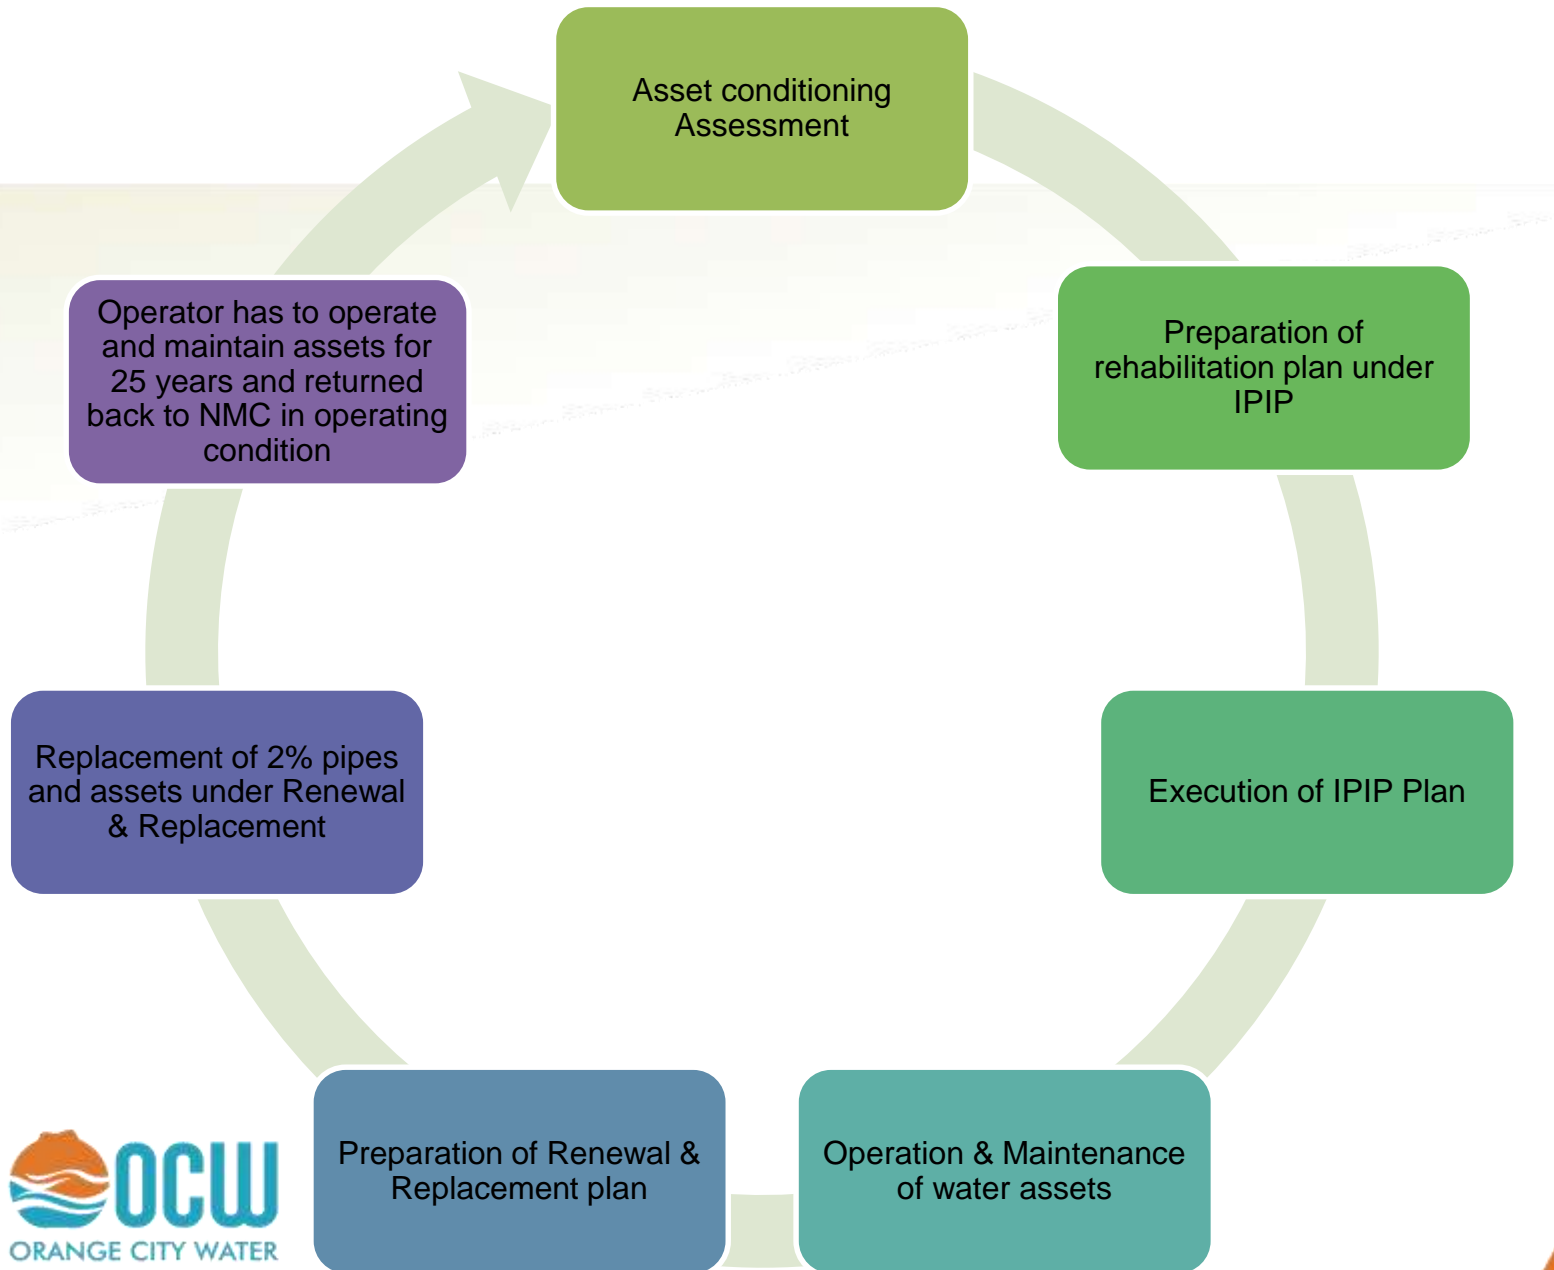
Asset conditioning Assessment

Preparation of rehabilitation plan under IPIP

Execution of IPIP Plan

Operation & Maintenance of water assets

Preparation of Renewal & Replacement plan

Replacement of 2% pipes and assets under Renewal & Replacement

Operator has to operate and maintain assets for 25 years and returned back to NMC in operating condition

OCW
ORANGE CITY WATER